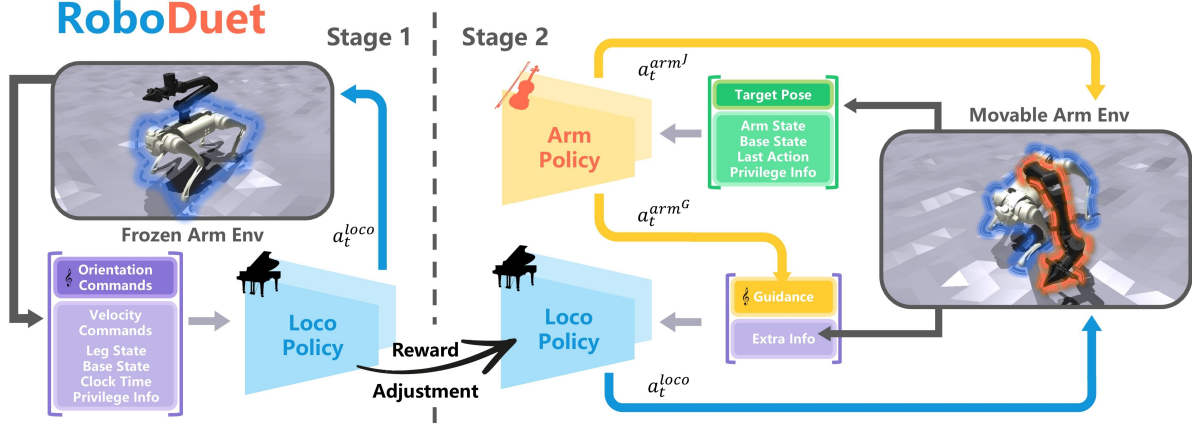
RoboDuet

Stage 1

Stage 2

Frozen Arm Env

$a_t^{loco}$

𝄞 Orientation Commands

Velocity Commands

Leg State
Base State
Clock Time
Privilege Info

Loco Policy

Reward Adjustment

$a_t^{arm^J}$

Arm Policy

Target Pose

Arm State
Base State
Last Action
Privilege Info

Movable Arm Env

$a_t^{arm^G}$

Loco Policy

𝄞 Guidance

Extra Info

$a_t^{loco}$